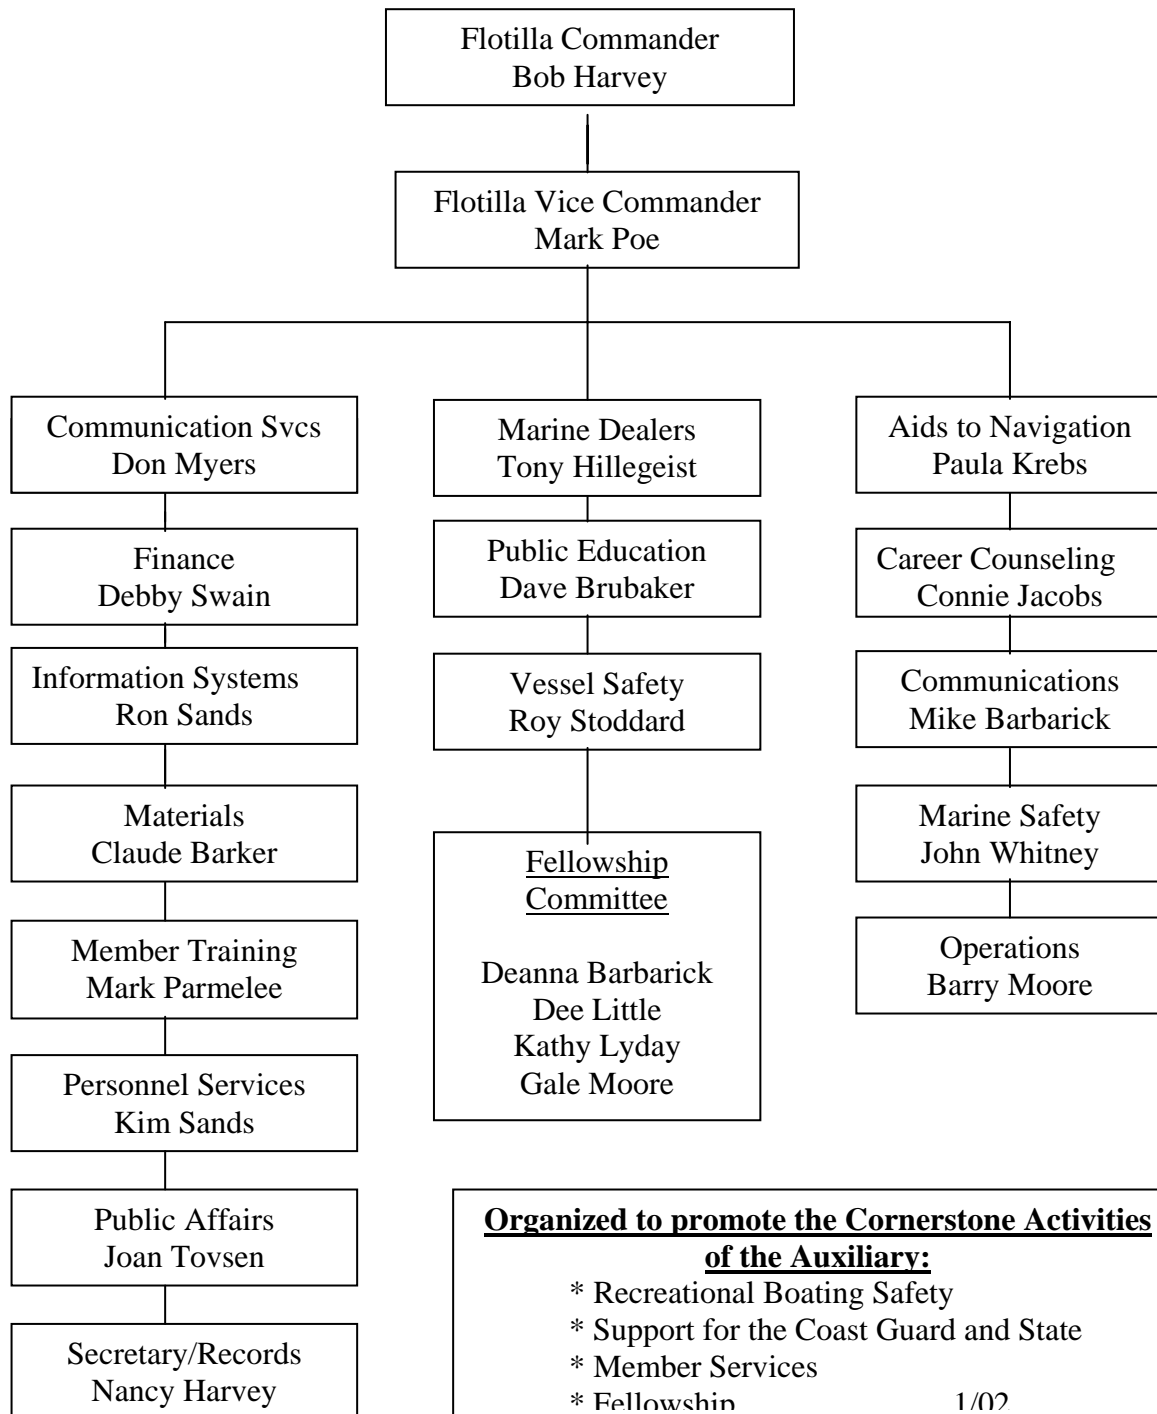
Flotilla Commander
Bob Harvey

Flotilla Vice Commander
Mark Poe

Communication Svcs
Don Myers

Finance
Debby Swain

Information Systems
Ron Sands

Materials
Claude Barker

Member Training
Mark Parmelee

Personnel Services
Kim Sands

Public Affairs
Joan Tovsen

Secretary/Records
Nancy Harvey

Marine Dealers
Tony Hillegeist

Public Education
Dave Brubaker

Vessel Safety
Roy Stoddard

Fellowship Committee

Deanna Barbarick
Dee Little
Kathy Lyday
Gale Moore

Aids to Navigation
Paula Krebs

Career Counseling
Connie Jacobs

Communications
Mike Barbarick

Marine Safety
John Whitney

Operations
Barry Moore

Organized to promote the Cornerstone Activities of the Auxiliary:
* Recreational Boating Safety
* Support for the Coast Guard and State
* Member Services
* Fellowship 1/02